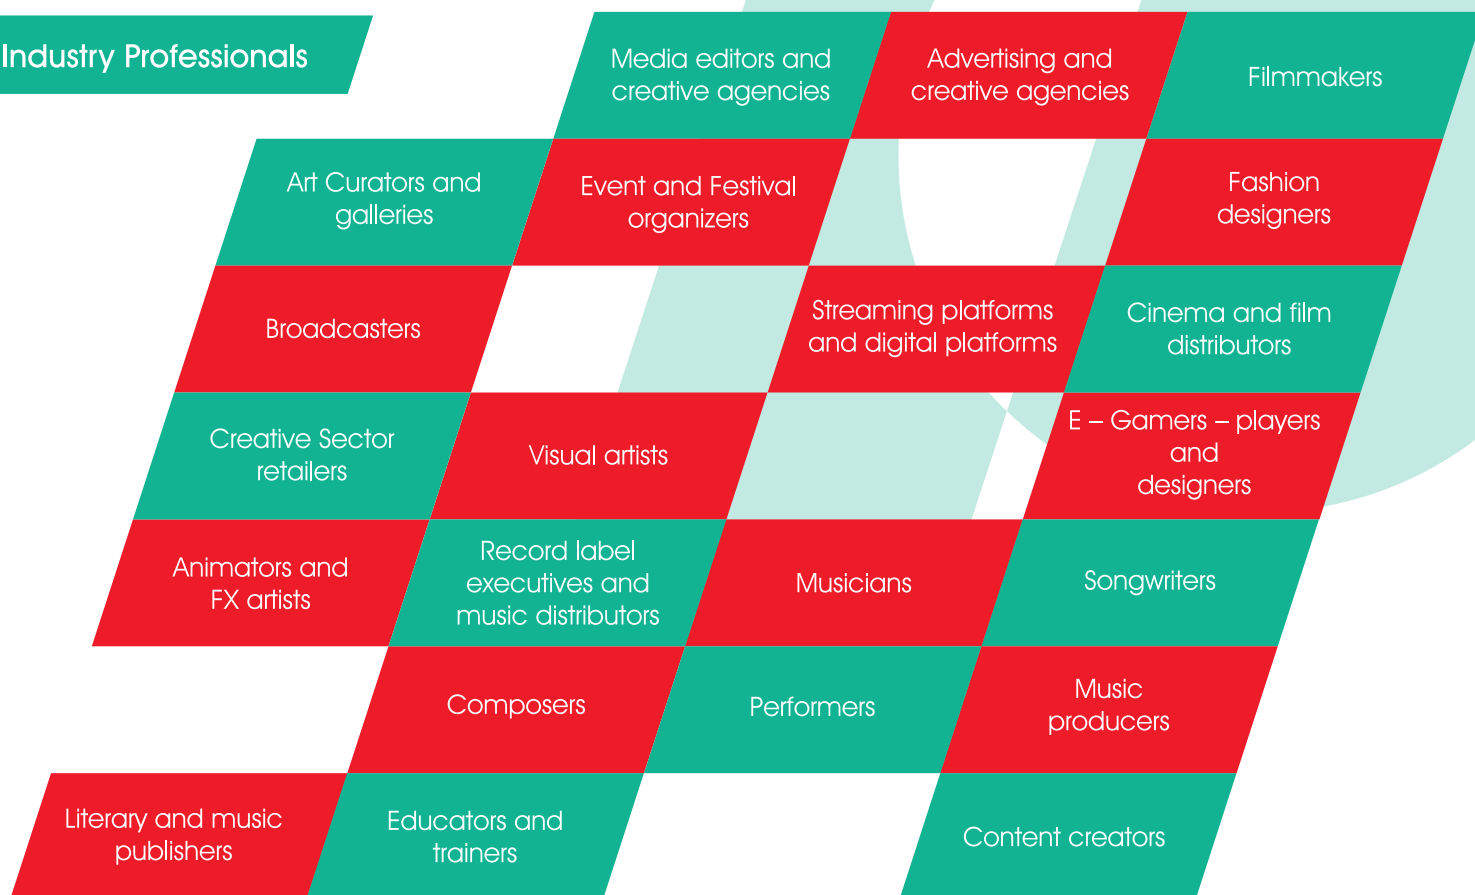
Industry Professionals

Media editors and creative agencies

Advertising and creative agencies

Filmmakers

Art Curators and galleries

Event and Festival organizers

Fashion designers

Broadcasters

Streaming platforms and digital platforms

Cinema and film distributors

Creative Sector retailers

Visual artists

E – Gamers – players and designers

Animators and FX artists

Record label executives and music distributors

Musicians

Songwriters

Composers

Performers

Music producers

Literary and music publishers

Educators and trainers

Content creators